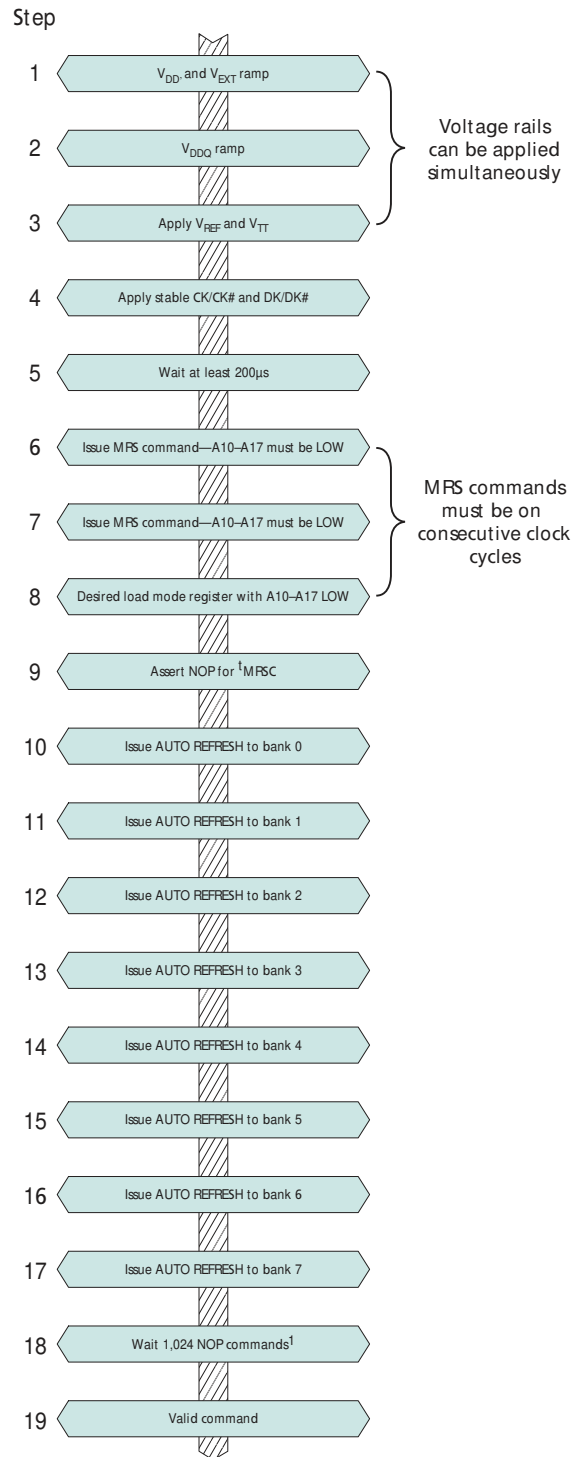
Step

1 $V_{DD}$, and $V_{EXT}$ ramp

2 $V_{DDQ}$ ramp

3 Apply $V_{REF}$ and $V_{TT}$

Voltage rails can be applied simultaneously

4 Apply stable CK/CK# and DK/DK#

5 Wait at least 200µs

6 Issue MRS command—A10–A17 must be LOW

7 Issue MRS command—A10–A17 must be LOW

8 Desired load mode register with A10–A17 LOW

MRS commands must be on consecutive clock cycles

9 Assert NOP for $^{t}$MRSC

10 Issue AUTO REFRESH to bank 0

11 Issue AUTO REFRESH to bank 1

12 Issue AUTO REFRESH to bank 2

13 Issue AUTO REFRESH to bank 3

14 Issue AUTO REFRESH to bank 4

15 Issue AUTO REFRESH to bank 5

16 Issue AUTO REFRESH to bank 6

17 Issue AUTO REFRESH to bank 7

18 Wait 1,024 NOP commands$^{1}$

19 Valid command